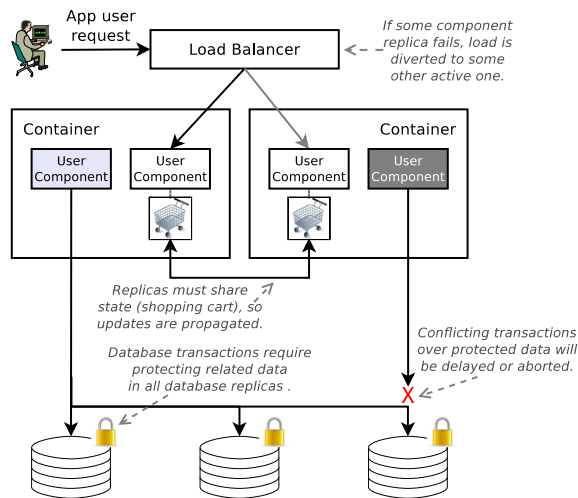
App user request

Load Balancer

If some component replica fails, load is diverted to some other active one.

Container

User Component

User Component

Container

User Component

User Component

Replicas must share state (shopping cart), so updates are propagated.

Database transactions require protecting related data in all database replicas .

Conflicting transactions over protected data will be delayed or aborted.

X